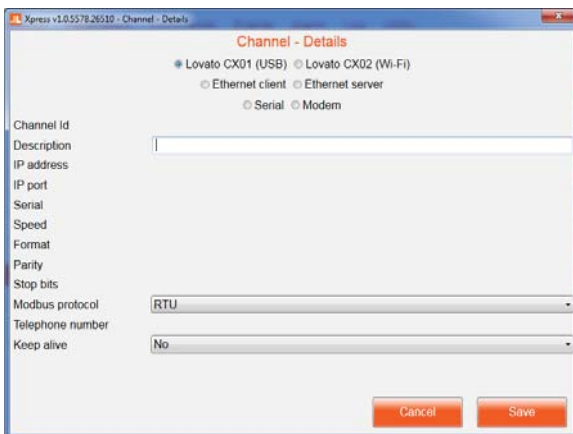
Xpress v1.0.5578.26510 - Channel - Details

Channel - Details

Lovato CX01 (USB) Lovato CX02 (Wi-Fi)

Ethernet client Ethernet server

Serial Modem

Channel Id

Description

IP address

IP port

Serial

Speed

Format

Parity

Stop bits

Modbus protocol RTU

Telephone number

Keep alive No

Cancel

Save